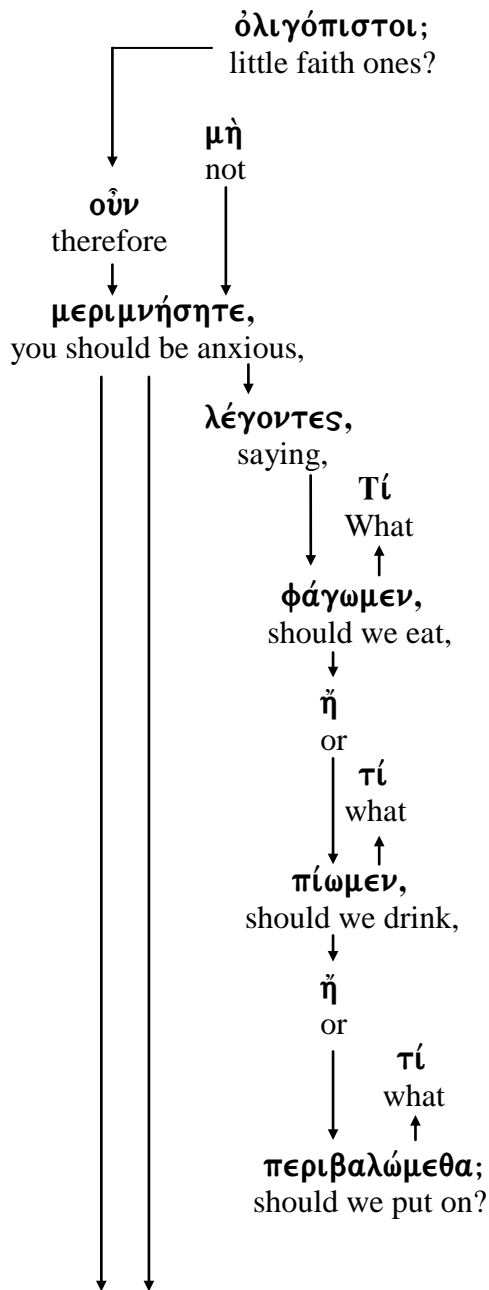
ὀλιγόπιστοι;
little faith ones?

μὴ
not

οὖν
therefore

μεριμνήσητε,
you should be anxious,

λέγοντες,
saying,

Τί
What

φάγωμεν,
should we eat,

ἤ
or

τί
what

πίωμεν,
should we drink,

ἤ
or

τί
what

περιβαλώμεθα;
should we put on?